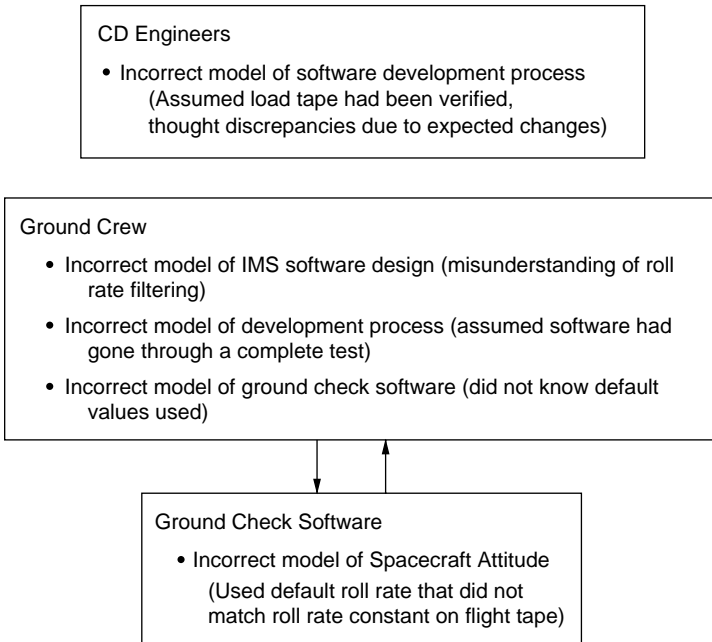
CD Engineers

• Incorrect model of software development process (Assumed load tape had been verified, thought discrepancies due to expected changes)

Ground Crew

• Incorrect model of IMS software design (misunderstanding of roll rate filtering)

• Incorrect model of development process (assumed software had gone through a complete test)

• Incorrect model of ground check software (did not know default values used)

Ground Check Software

• Incorrect model of Spacecraft Attitude (Used default roll rate that did not match roll rate constant on flight tape)